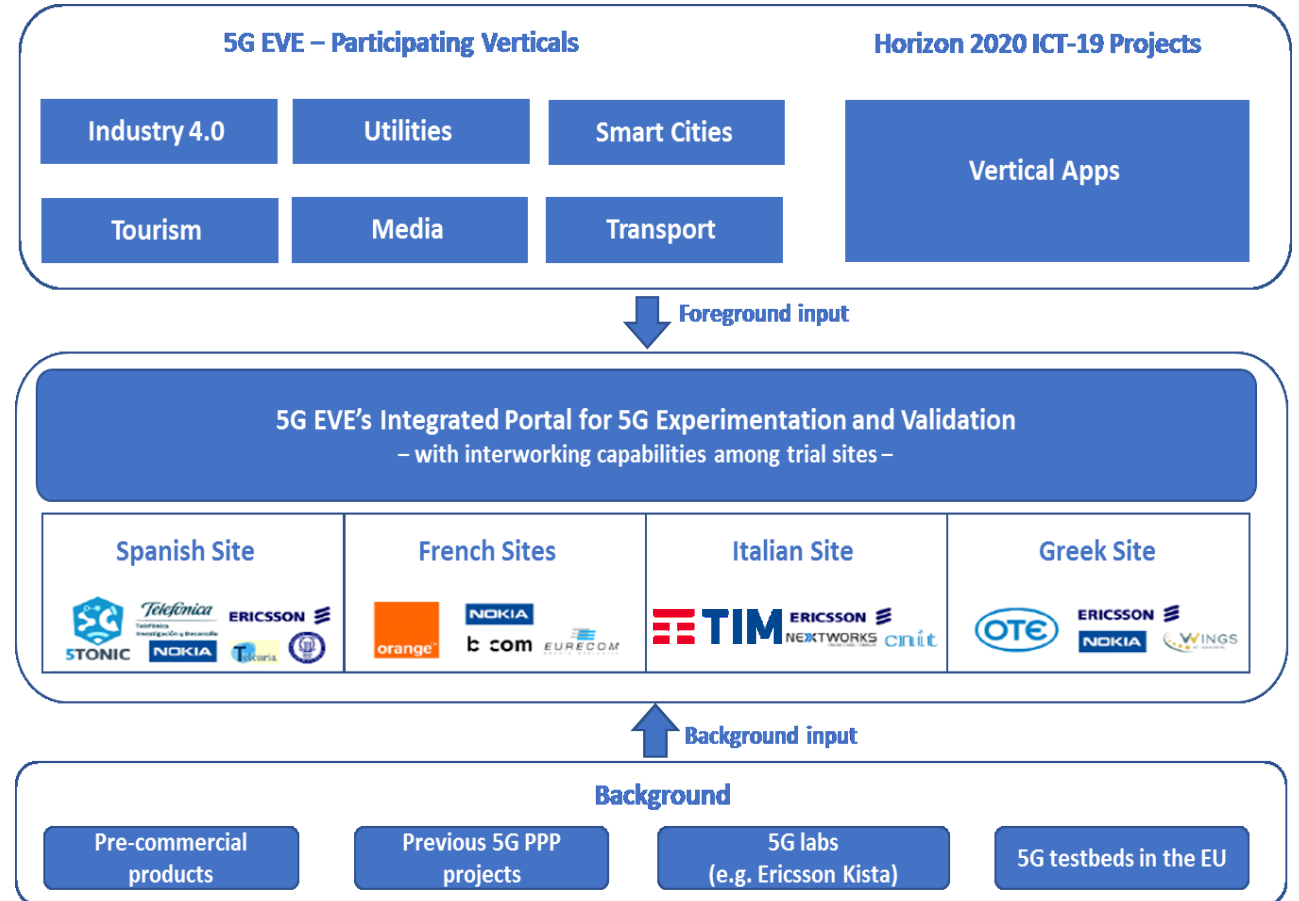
5G EVE – Participating Verticals

Horizon 2020 ICT-19 Projects

Industry 4.0

Utilities

Smart Cities

Vertical Apps

Tourism

Media

Transport

Foreground input

5G EVE's Integrated Portal for 5G Experimentation and Validation
– with interworking capabilities among trial sites –

Spanish Site

5TONIC

Telefónica
Telefónica Investigación y Desarrollo

ERICSSON

NOKIA

Telcaria

French Sites

orange

NOKIA

b com

EURECOM

Italian Site

TIM

ERICSSON

NEXTWORKS

cnit

Greek Site

OTE

ERICSSON

NOKIA

WINGS

Background input

Background

Pre-commercial products

Previous 5G PPP projects

5G labs
(e.g. Ericsson Kista)

5G testbeds in the EU